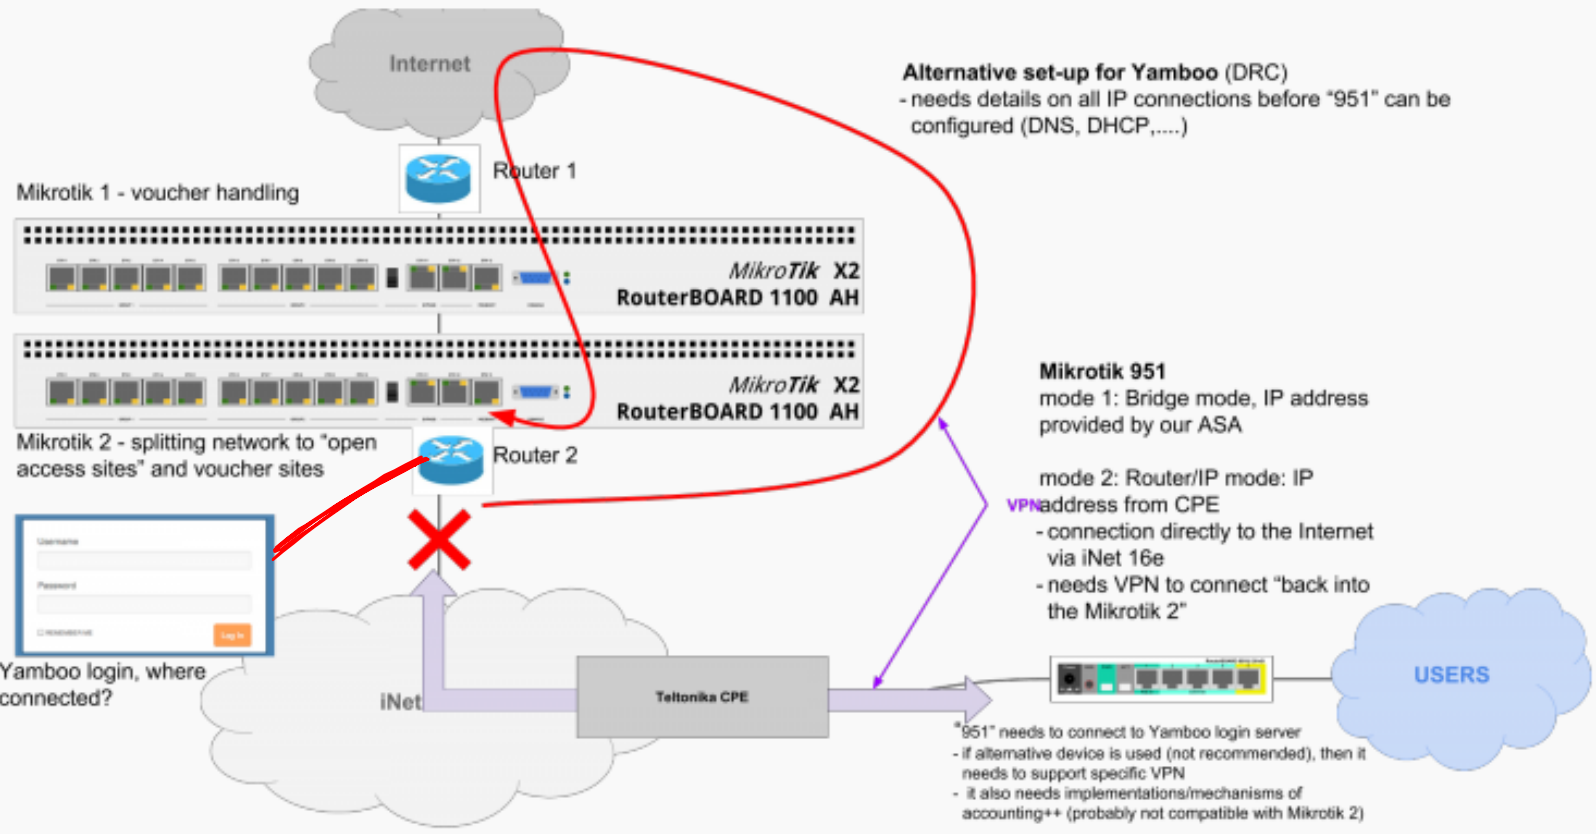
Internet

Alternative set-up for Yamboo (DRC)
- needs details on all IP connections before "951" can be configured (DNS, DHCP,....)

Router 1

Mikrotik 1 - voucher handling

MikroTik X2
RouterBOARD 1100 AH

MikroTik X2
RouterBOARD 1100 AH

Mikrotik 951
mode 1: Bridge mode, IP address provided by our ASA

mode 2: Router/IP mode: IP address from CPE
- connection directly to the Internet via iNet 16e
- needs VPN to connect "back into the Mikrotik 2"

VPN

Mikrotik 2 - splitting network to "open access sites" and voucher sites

Router 2

Username
Password
Log in

Yamboo login, where connected?

iNet

Teltonika CPE

USERS

"951" needs to connect to Yamboo login server
- if alternative device is used (not recommended), then it needs to support specific VPN
- it also needs implementations/mechanisms of accounting++ (probably not compatible with Mikrotik 2)